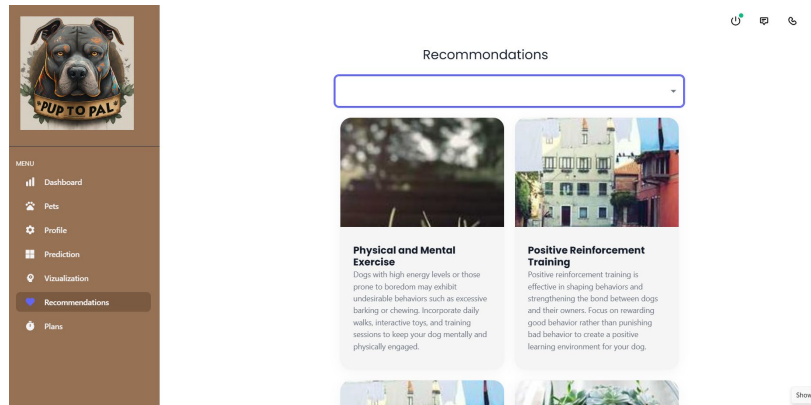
PUP TO PAL

MENU
Dashboard
Pets
Profile
Prediction
Vizualization
Recommendations
Plans

Recommondations

Physical and Mental Exercise
Dogs with high energy levels or those prone to boredom may exhibit undesirable behaviors such as excessive barking or chewing. Incorporate daily walks, interactive toys, and training sessions to keep your dog mentally and physically engaged.

Positive Reinforcement Training
Positive reinforcement training is effective in shaping behaviors and strengthening the bond between dogs and their owners. Focus on rewarding good behavior rather than punishing bad behavior to create a positive learning environment for your dog.

Show